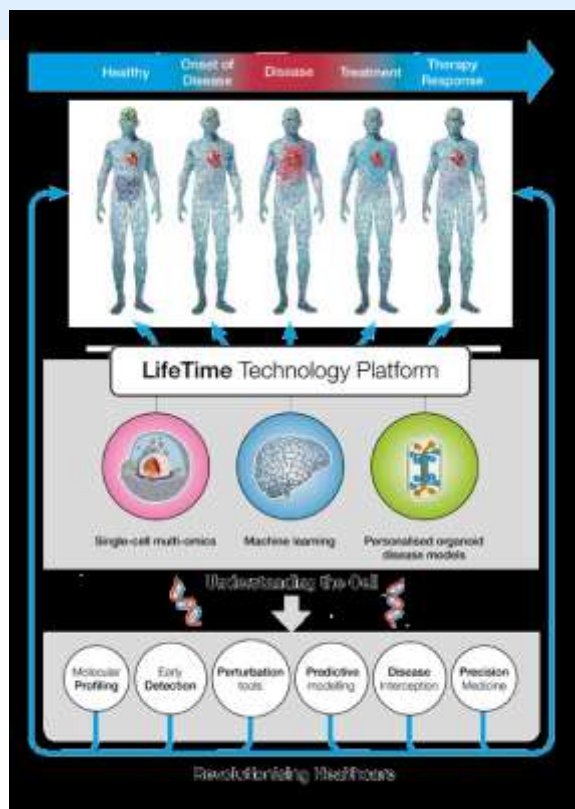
Healthy

Onset of Disease

Disease

Treatment

Therapy Response

LifeTime Technology Platform

Single-cell multi-omics

Machine learning

Personalised organoid disease models

Understanding the Cell

Molecular Profiling

Early Detection

Perturbation tools

Predictive modelling

Disease Interception

Precision Medicine

Revolutionising Healthcare